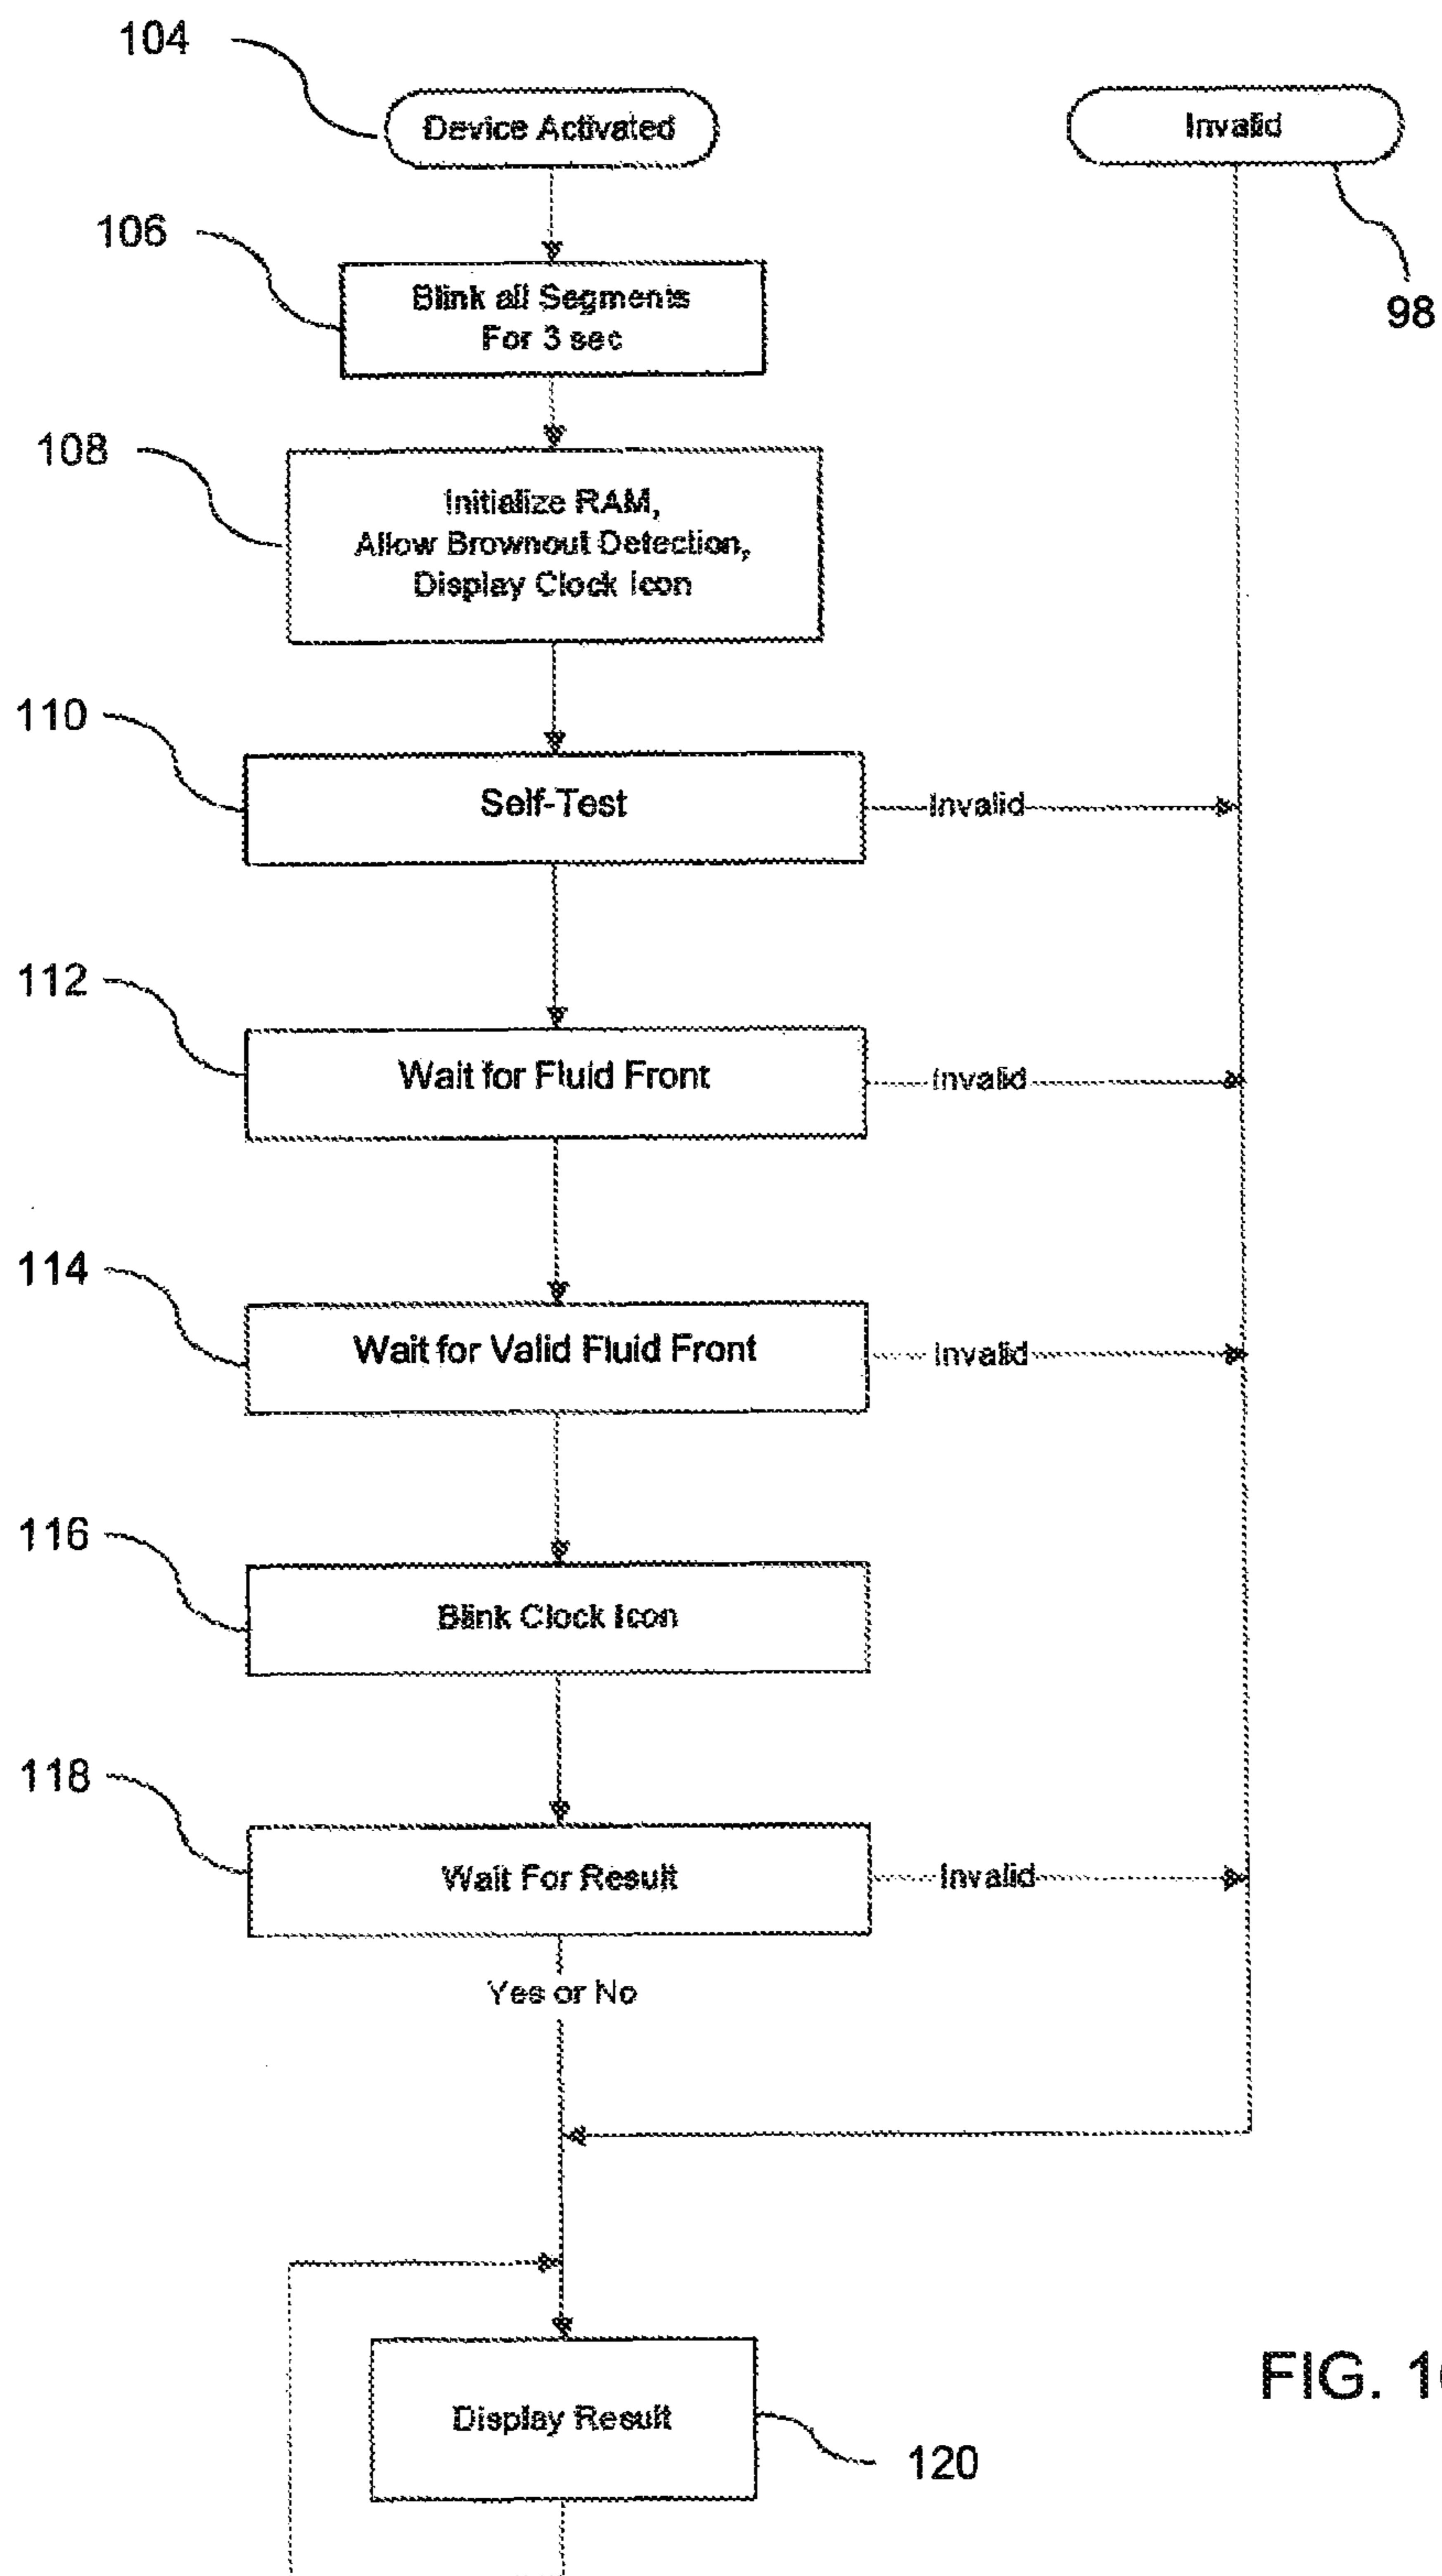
104

Device Activated

Invalid

98

106

Blink all Segments For 3 sec

108

Initialize RAM, Allow Brownout Detection, Display Clock Icon

110

Self-Test

Invalid

112

Wait for Fluid Front

Invalid

114

Wait for Valid Fluid Front

Invalid

116

Blink Clock Icon

118

Wait For Result

Invalid

Yes or No

Display Result

120

FIG. 1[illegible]